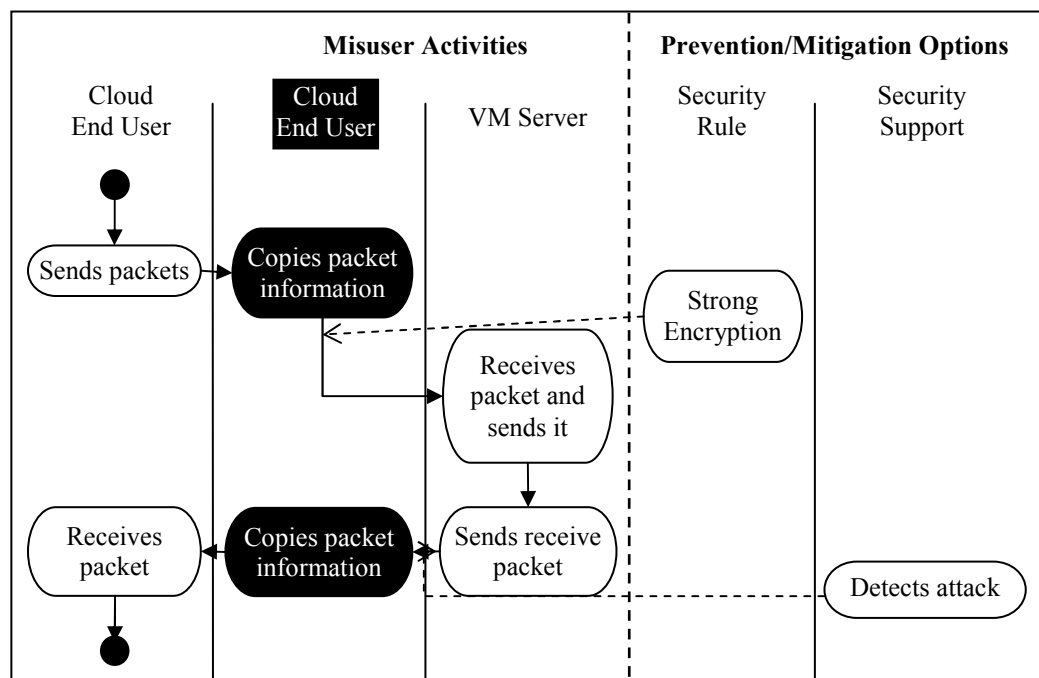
Misuser Activities

Prevention/Mitigation Options

Cloud End User

Cloud End User

VM Server

Security Rule

Security Support

Sends packets

Copies packet information

Strong Encryption

Receives packet and sends it

Receives packet

Copies packet information

Sends receive packet

Detects attack